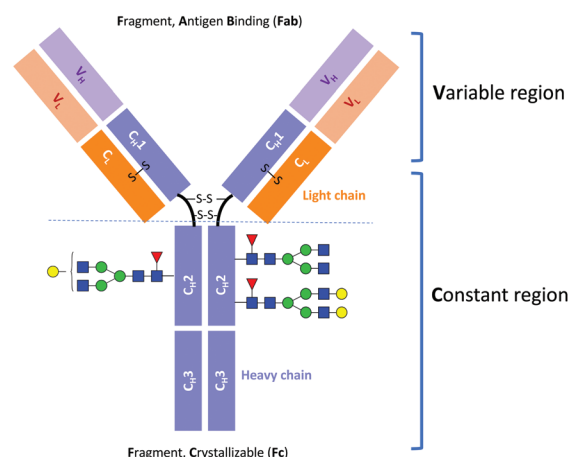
Fragment, Antigen Binding (Fab)

$V_H$

$V_L$

$C_H1$

$C_L$

S-S

$V_H$

$V_L$

$C_H1$

$C_L$

S-S

S-S

S-S

Light chain

Variable region

$C_H2$

$C_H2$

$C_H3$

$C_H3$

Heavy chain

Constant region

Fragment, Crystallizable (Fc)